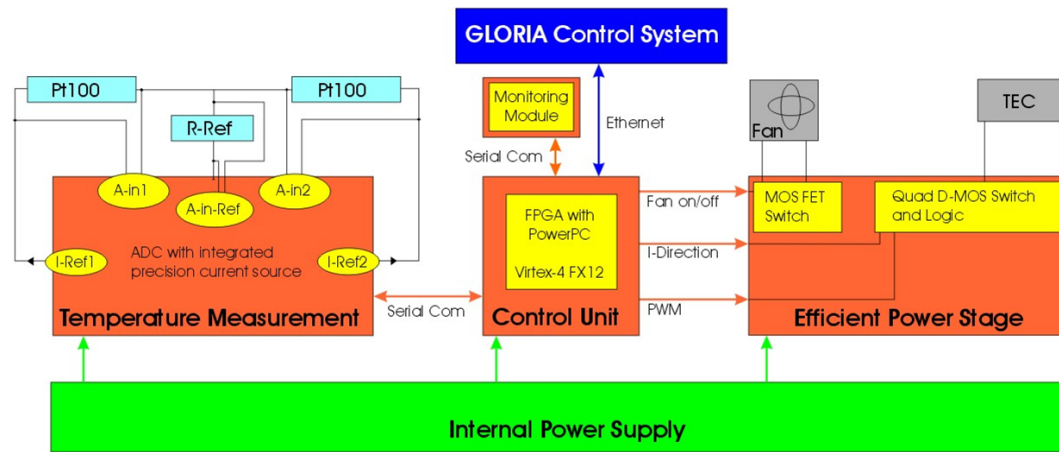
GLORIA Control System

Pt100

Pt100

R-Ref

Monitoring Module

Ethernet

Serial Com

Fan

TEC

A-in1

A-in-Ref

A-in2

I-Ref1

ADC with integrated precision current source

I-Ref2

Temperature Measurement

Serial Com

FPGA with PowerPC

Virtex-4 FX12

Control Unit

Fan on/off

I-Direction

PWM

MOS FET Switch

Quad D-MOS Switch and Logic

Efficient Power Stage

Internal Power Supply